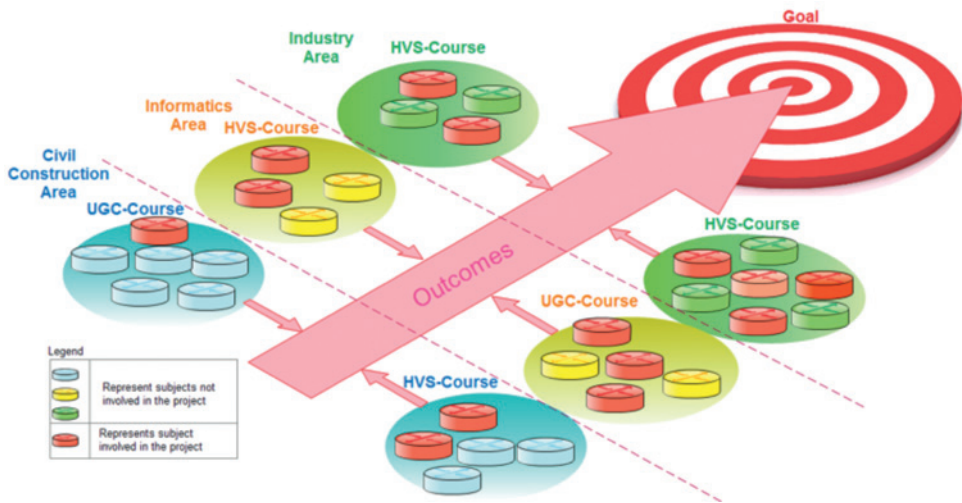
Goal

Industry Area

HVS-Course

Informatics Area

HVS-Course

Civil Construction Area

UGC-Course

Outcomes

HVS-Course

UGC-Course

HVS-Course

Legend

| | |
|---|---|
| | Represent subjects not involved in the project |
| | Represents subject involved in the project |